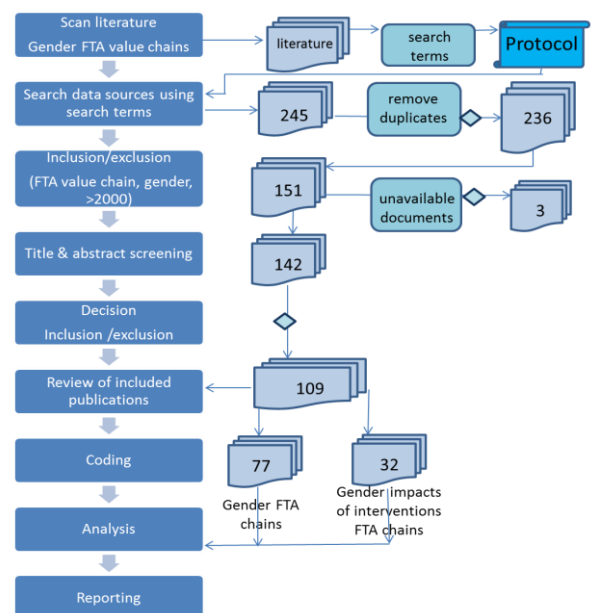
Scan literature
Gender FTA value chains

literature

search terms

Protocol

Search data sources using search terms

245

remove duplicates

236

Inclusion/exclusion
(FTA value chain, gender, >2000)

151

unavailable documents

3

Title & abstract screening

142

Decision
Inclusion /exclusion

Review of included publications

109

Coding

77

32

Gender FTA chains

Gender impacts of interventions FTA chains

Analysis

Reporting